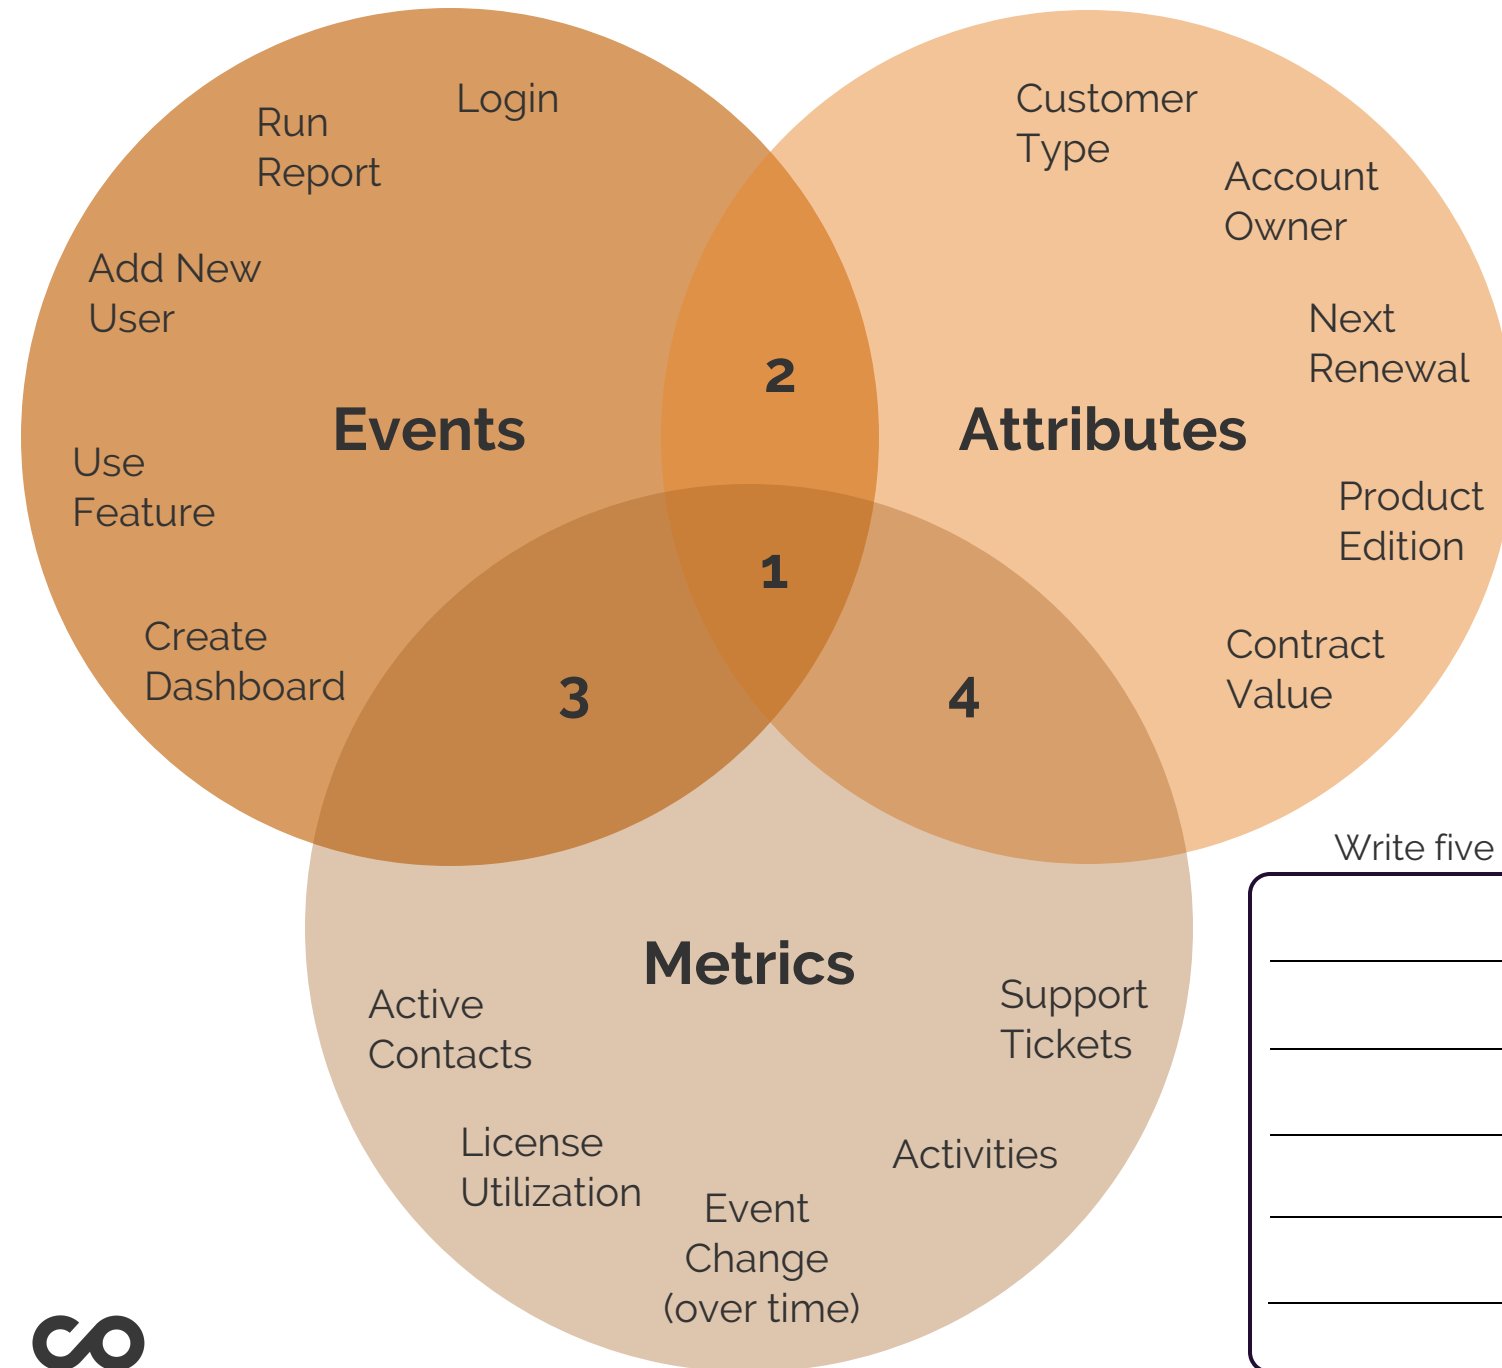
Login

Run Report

Add New User

Events

Use Feature

Create Dashboard

2

1

3

4

Customer Type

Account Owner

Next Renewal

Attributes

Product Edition

Contract Value

Metrics

Active Contacts

Support Tickets

License Utilization

Activities

Event Change (over time)

Write five